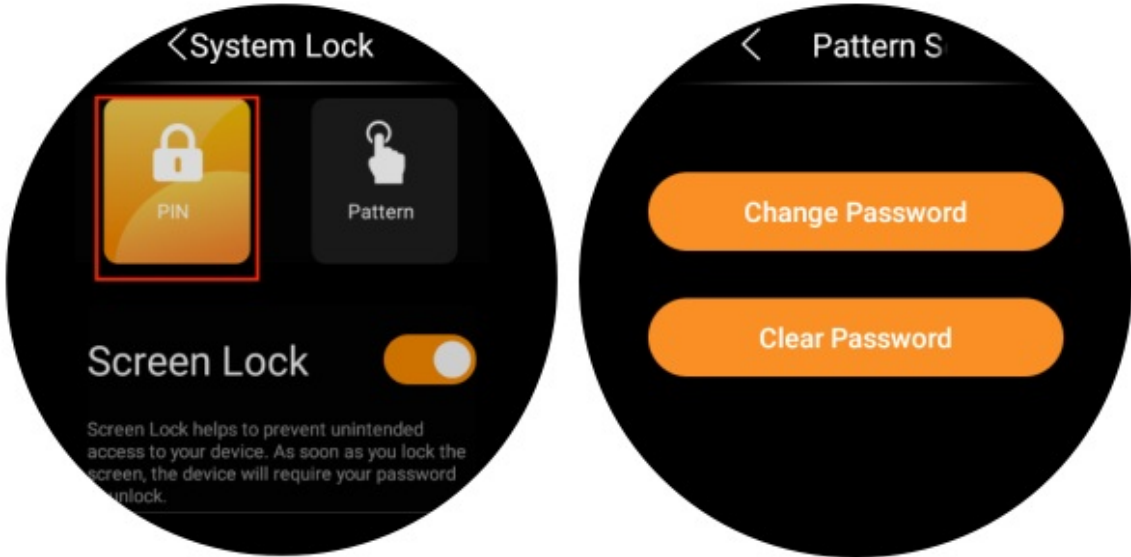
<System Lock

PIN

Pattern

Screen Lock

Screen Lock helps to prevent unintended access to your device. As soon as you lock the screen, the device will require your password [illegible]unlock.

< Pattern S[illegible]

Change Password

Clear Password